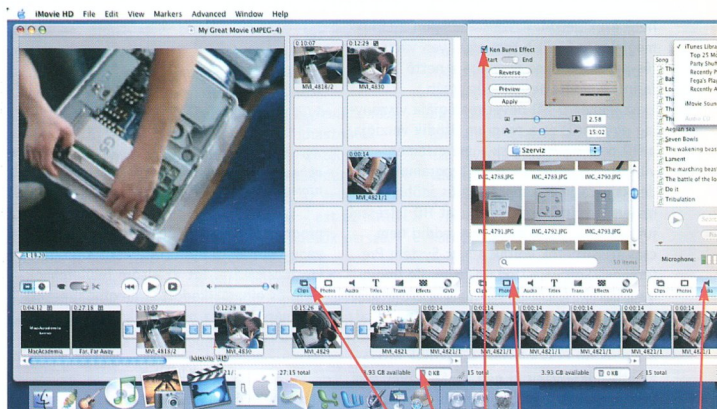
iMovie HD File Edit View Markers Advanced Window Help

My Great Movie (MPEG-4)

0:10:07 MVI_4818/2
0:12:29 MVI_4830
0:00:14 MVI_4821/1

Ken Burns Effect
Start End
Reverse
Preview
Apply
2.58
15.02

Szerviz

IMG_4794.JPG IMG_4795.JPG IMG_4790.JPG
IMG_4791.JPG IMG_4792.JPG IMG_4793.JPG

59 items

Clips Photos Audio Titles Trans Effects iDVD

Song
iTunes Library
Top 25 Mo
Party Shuff
Recently P
Fega's Pla
Recently A
iMovie Soun
Aegean Sea
Seven Bowls
The wakening beast
Lament
The marching beast
The battle of the b
Do it
Tribulation

Microphone:

Clips Photos Audio

0:04:12 MacAcademia
0:27:18 Far, Far Away
0:10:07 MVI_4818/2
0:12:29 MVI_4830
0:15:26 MVI_4829
0:05:18 MVI_4821
0:00:14 MVI_4821
0:00:14 MVI_4821/1
0:00:14 MVI_4821/1
0:00:14 MVI_4821/1
0:00:14 MVI_4821/1

27:15 total
3.93 GB available
0 KB
15 total
3.93 GB available
0 KB